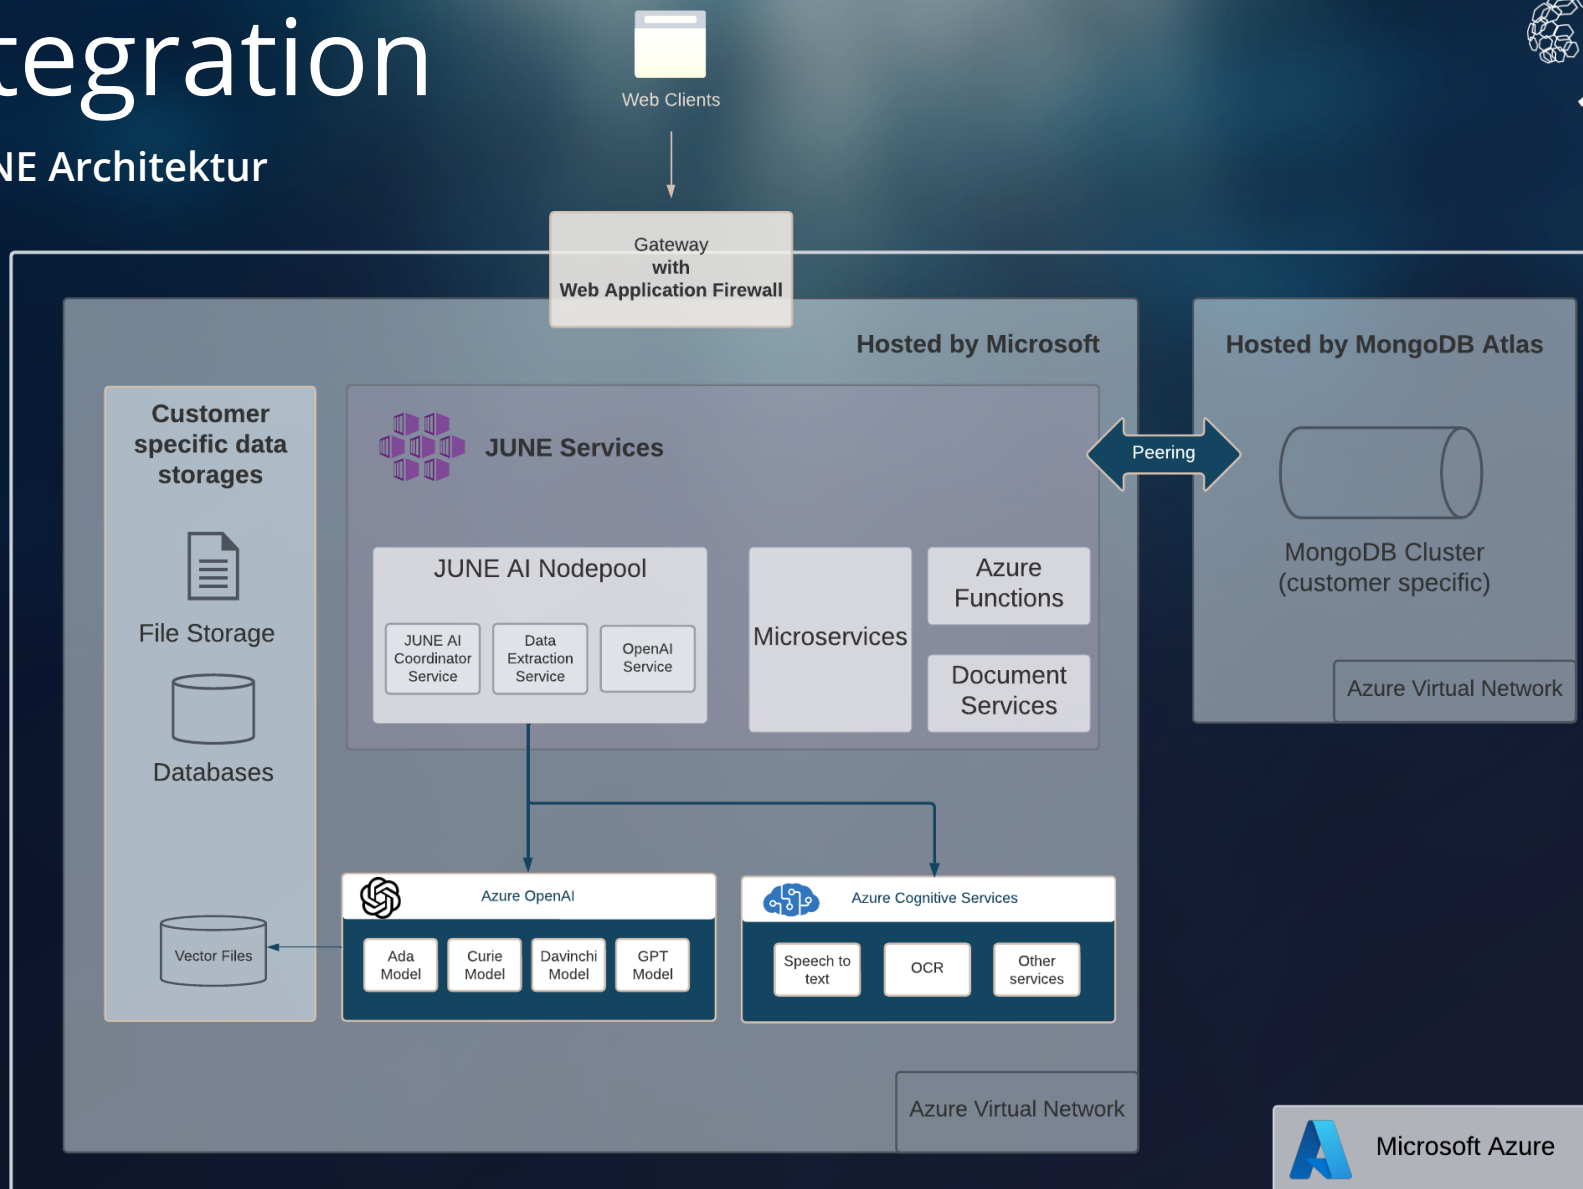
tegration

NE Architektur

Web Clients

Gateway
with
Web Application Firewall

Hosted by Microsoft

Hosted by MongoDB Atlas

Customer specific data storages

File Storage

Databases

Vector Files

JUNE Services

Peering

MongoDB Cluster
(customer specific)

Azure Virtual Network

JUNE AI Nodepool

JUNE AI Coordinator Service

Data Extraction Service

OpenAI Service

Microservices

Azure Functions

Document Services

Azure OpenAI

Ada Model

Curie Model

Davinchi Model

GPT Model

Azure Cognitive Services

Speech to text

OCR

Other services

Azure Virtual Network

Microsoft Azure